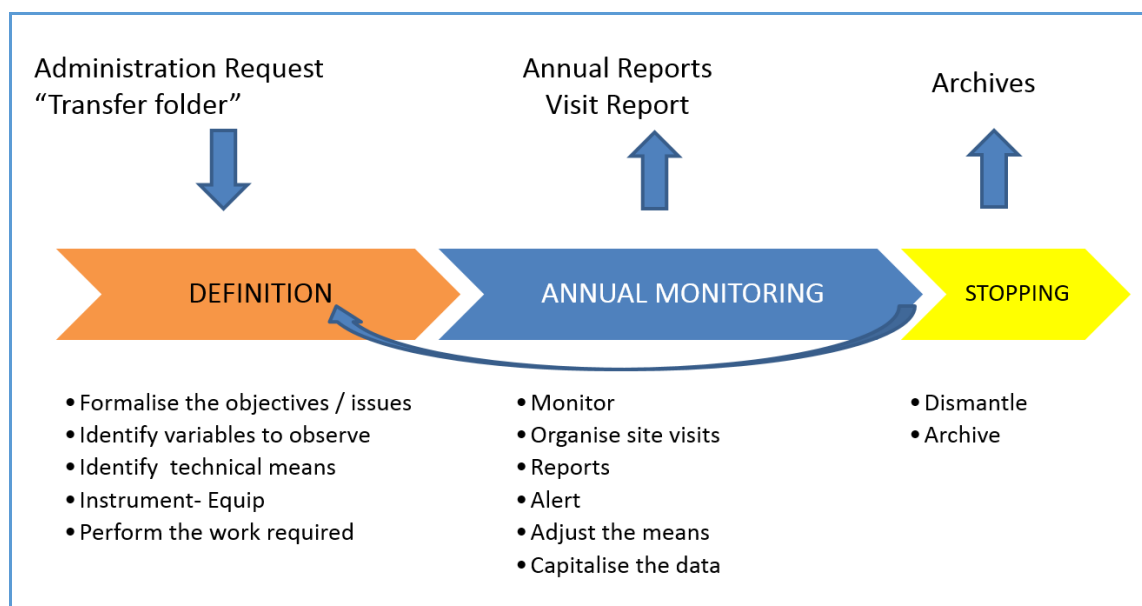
Administration Request
“Transfer folder”

Annual Reports
Visit Report

Archives

DEFINITION

ANNUAL MONITORING

STOPPING

• Formalise the objectives / issues
• Identify variables to observe
• Identify technical means
• Instrument- Equip
• Perform the work required

• Monitor
• Organise site visits
• Reports
• Alert
• Adjust the means
• Capitalise the data

• Dismantle
• Archive